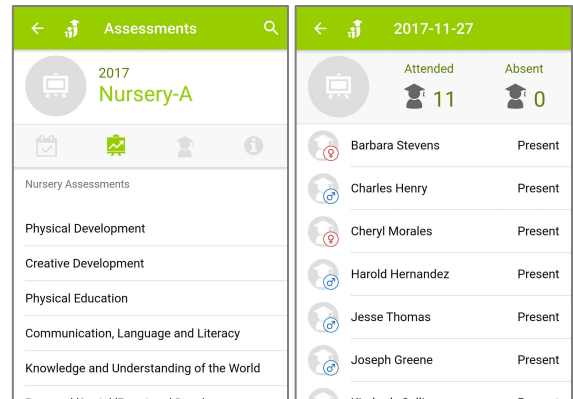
Assessments

2017
Nursery-A

Nursery Assessments

Physical Development

Creative Development

Physical Education

Communication, Language and Literacy

Knowledge and Understanding of the World

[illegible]

2017-11-27

Attended
11

Absent
0

| | |
|---|---|
| Barbara Stevens | Present |
| Charles Henry | Present |
| Cheryl Morales | Present |
| Harold Hernandez | Present |
| Jesse Thomas | Present |
| Joseph Greene | Present |
| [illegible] | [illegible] |